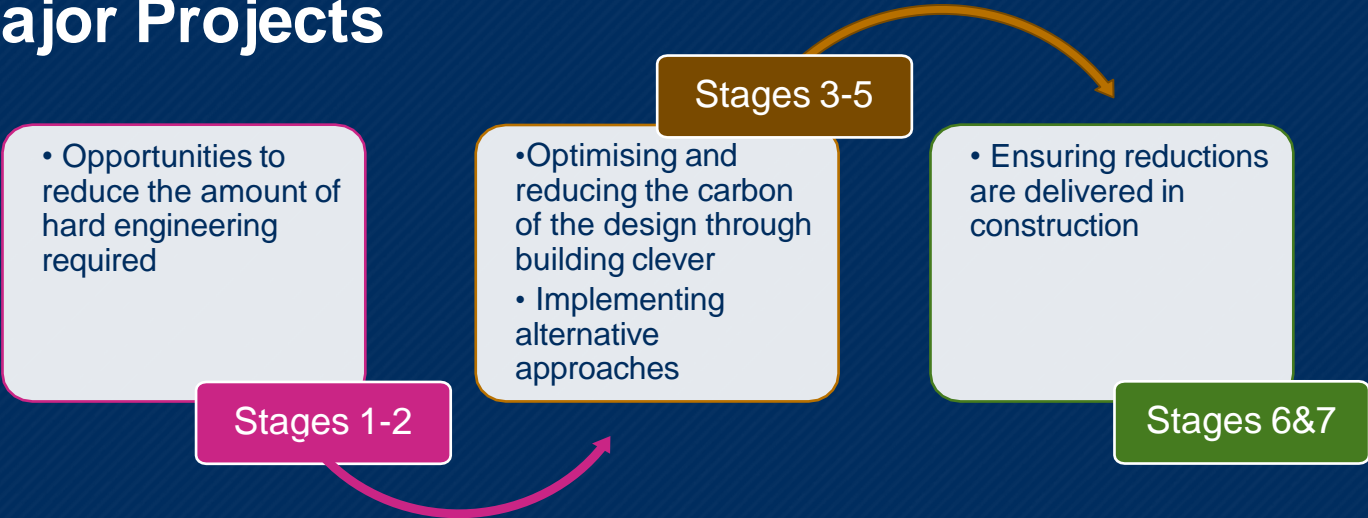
ajor Projects

• Opportunities to reduce the amount of hard engineering required

Stages 1-2

Stages 3-5

•Optimising and reducing the carbon of the design through building clever

• Implementing alternative approaches

• Ensuring reductions are delivered in construction

Stages 6&7